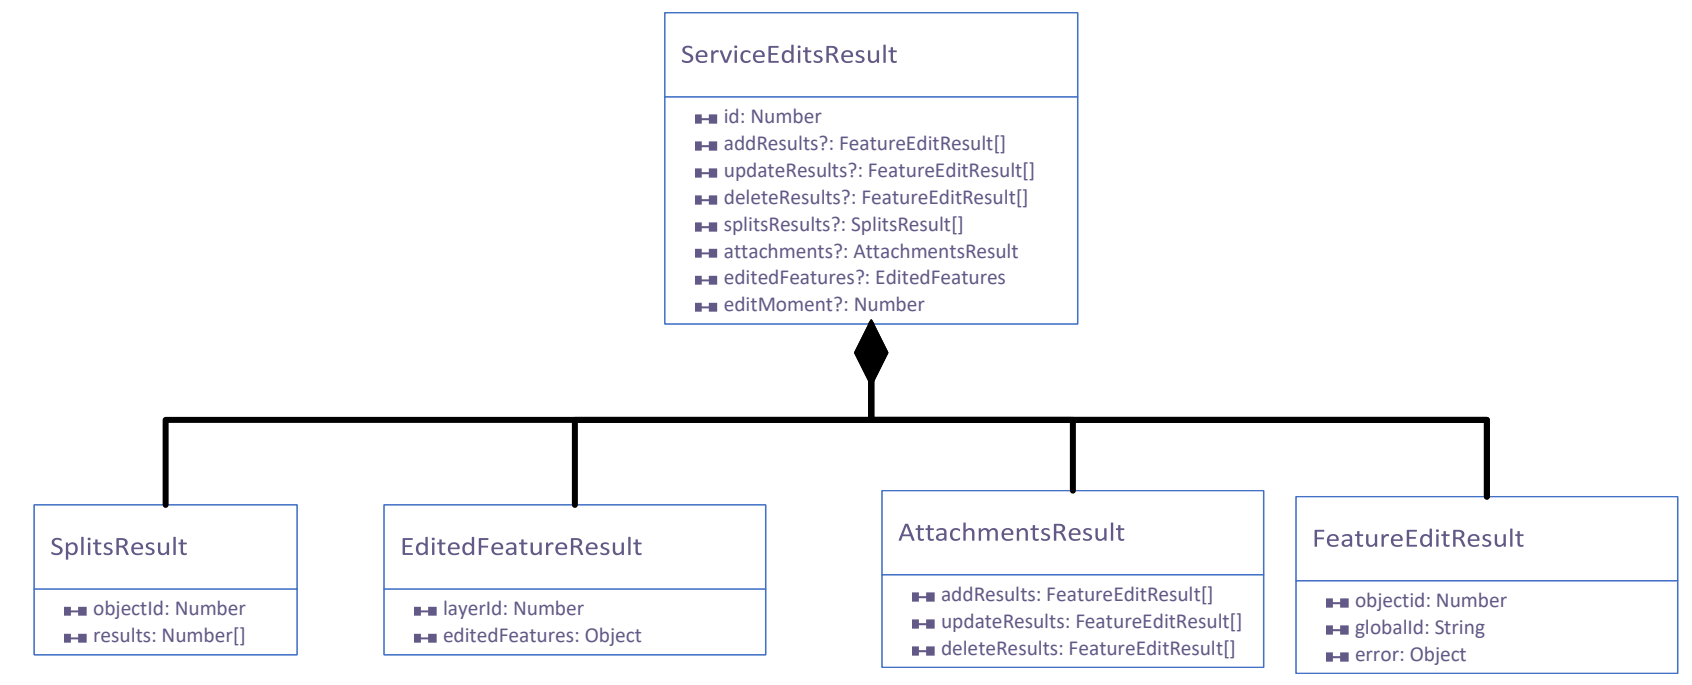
ServiceEditsResult

id: Number
addResults?: FeatureEditResult[]
updateResults?: FeatureEditResult[]
deleteResults?: FeatureEditResult[]
splitsResults?: SplitsResult[]
attachments?: AttachmentsResult
editedFeatures?: EditedFeatures
editMoment?: Number

SplitsResult

objectId: Number
results: Number[]

EditedFeatureResult

layerId: Number
editedFeatures: Object

AttachmentsResult

addResults: FeatureEditResult[]
updateResults: FeatureEditResult[]
deleteResults: FeatureEditResult[]

FeatureEditResult

objectid: Number
globalId: String
error: Object